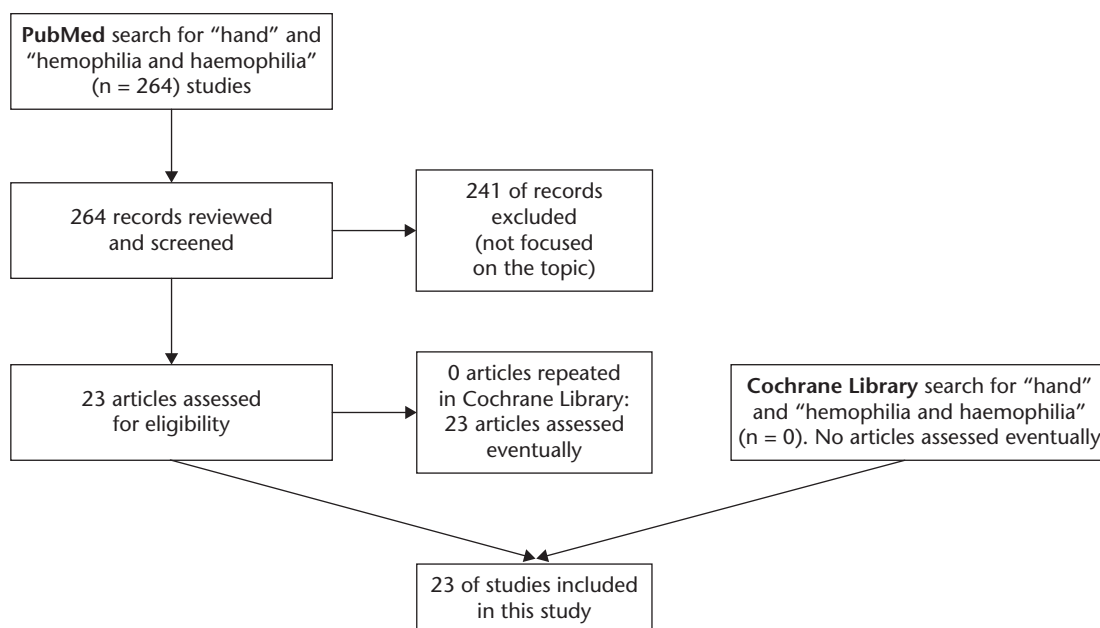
PubMed search for "hand" and "hemophilia and haemophilia" (n = 264) studies

264 records reviewed and screened

241 of records excluded (not focused on the topic)

23 articles assessed for eligibility

0 articles repeated in Cochrane Library: 23 articles assessed eventually

Cochrane Library search for "hand" and "hemophilia and haemophilia" (n = 0). No articles assessed eventually

23 of studies included in this study